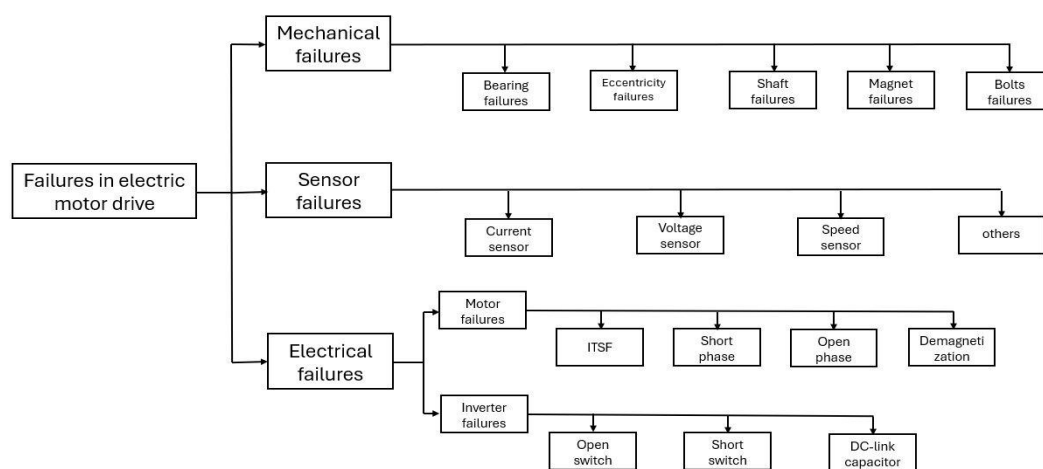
Failures in electric motor drive

Mechanical failures

Bearing failures

Eccentricity failures

Shaft failures

Magnet failures

Bolts failures

Sensor failures

Current sensor

Voltage sensor

Speed sensor

others

Electrical failures

Motor failures

ITSF

Short phase

Open phase

Demagnetization

Inverter failures

Open switch

Short switch

DC-link capacitor